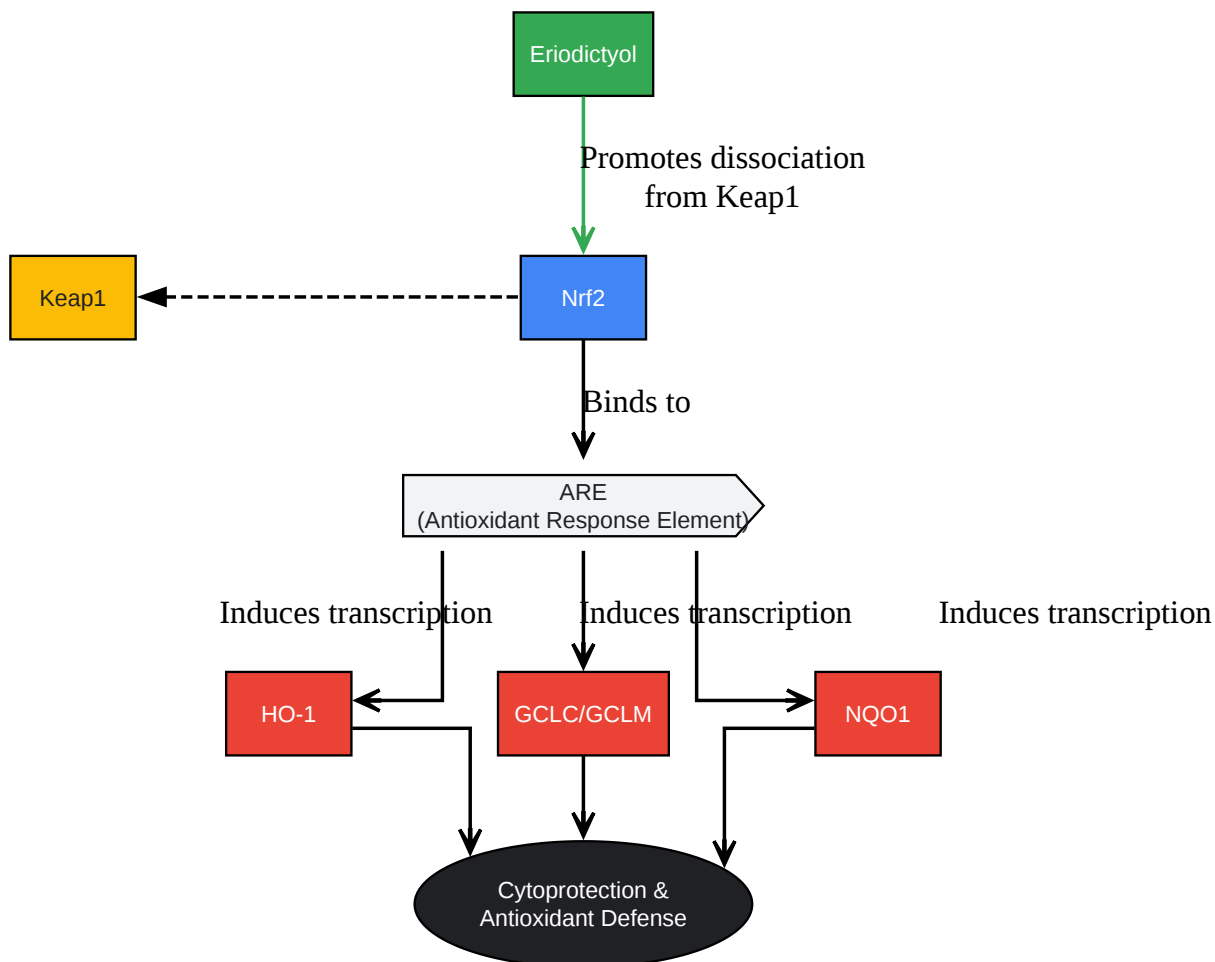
Eriodictyol

Promotes dissociation from Keap1

Keap1

Nrf2

Binds to

ARE
(Antioxidant Response Element)

Induces transcription

Induces transcription

Induces transcription

HO-1

GCLC/GCLM

NQO1

Cytoprotection &
Antioxidant Defense